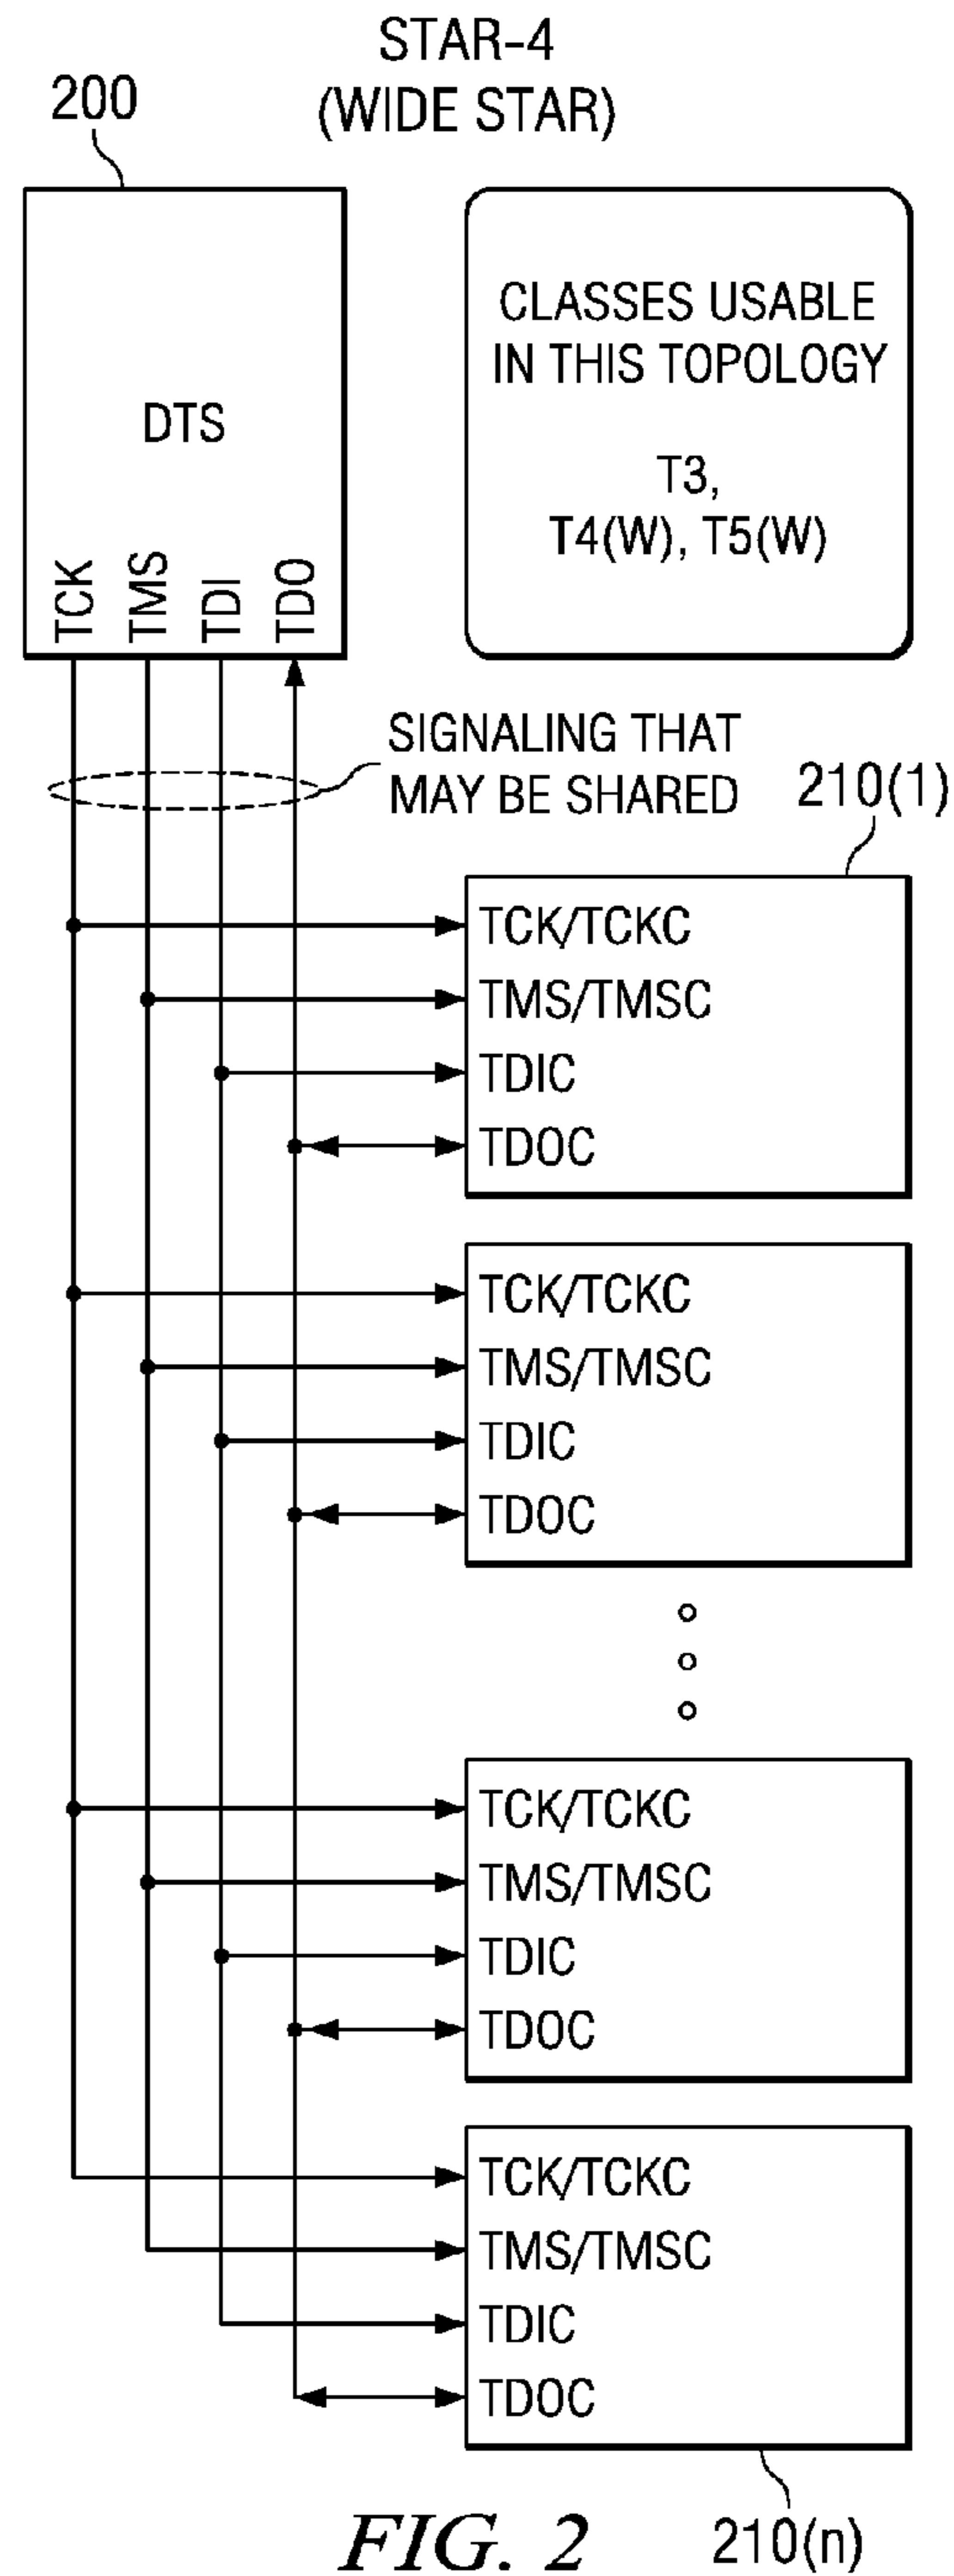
STAR-4
(WIDE STAR)

200

DTS

TCK TMS TDI TDO

CLASSES USABLE IN THIS TOPOLOGY

T3,
T4(W), T5(W)

SIGNALING THAT MAY BE SHARED

210(1)

TCK/TCKC
TMS/TMSC
TDIC
TDOC

TCK/TCKC
TMS/TMSC
TDIC
TDOC

TCK/TCKC
TMS/TMSC
TDIC
TDOC

TCK/TCKC
TMS/TMSC
TDIC
TDOC

FIG. 2

210(n)